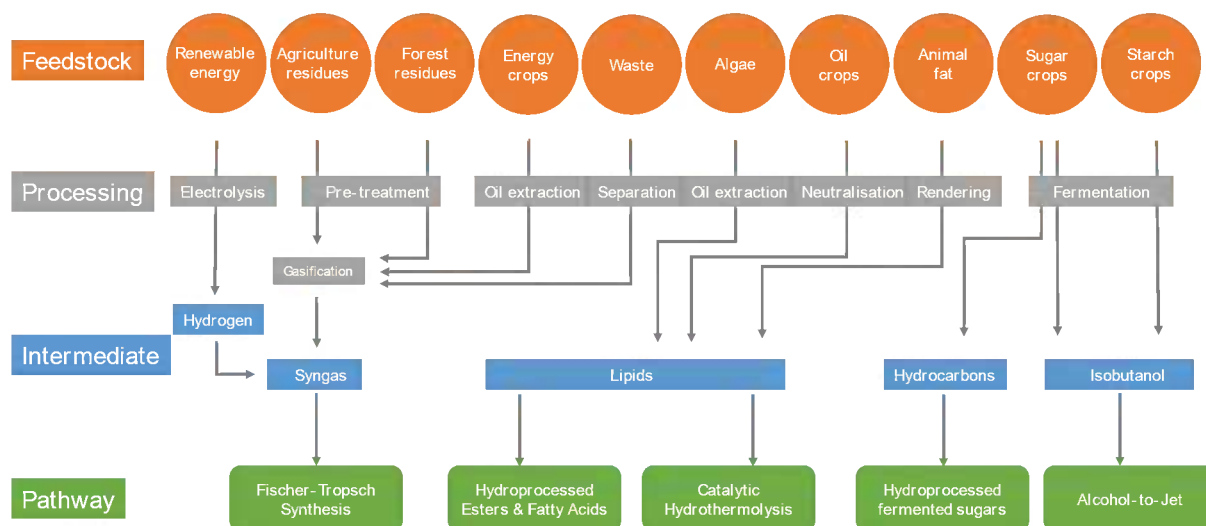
Feedstock

Renewable energy

Agriculture residues

Forest residues

Energy crops

Waste

Algae

Oil crops

Animal fat

Sugar crops

Starch crops

Processing

Electrolysis

Pre-treatment

Oil extraction

Separation

Oil extraction

Neutralisation

Rendering

Fermentation

Gasification

Hydrogen

Intermediate

Syngas

Lipids

Hydrocarbons

Isobutanol

Pathway

Fischer-Tropsch Synthesis

Hydroprocessed Esters & Fatty Acids

Catalytic Hydrothermolysis

Hydroprocessed fermented sugars

Alcohol-to-Jet